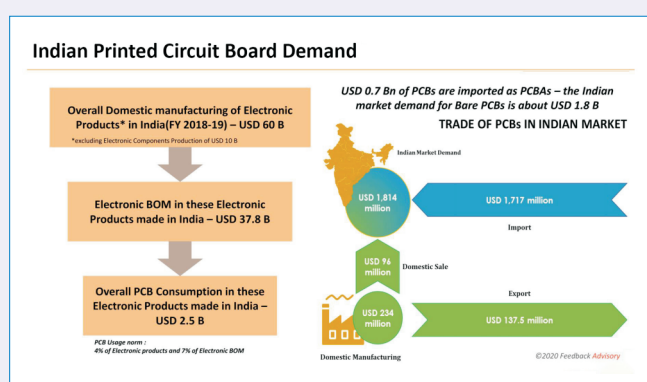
Indian Printed Circuit Board Demand

Overall Domestic manufacturing of Electronic Products* in India(FY 2018-19) – USD 60 B
*excluding Electronic Components Production of USD 10 B

Electronic BOM in these Electronic Products made in India – USD 37.8 B

Overall PCB Consumption in these Electronic Products made in India – USD 2.5 B

PCB Usage norm :
4% of Electronic products and 7% of Electronic BOM

USD 0.7 Bn of PCBs are imported as PCBAs – the Indian market demand for Bare PCBs is about USD 1.8 B

TRADE OF PCBs IN INDIAN MARKET

Indian Market Demand

USD 1,814 million

USD 1,717 million

Import

USD 96 million

Domestic Sale

Export

USD 234 million

USD 137.5 million

Domestic Manufacturing

©2020 Feedback Advisory